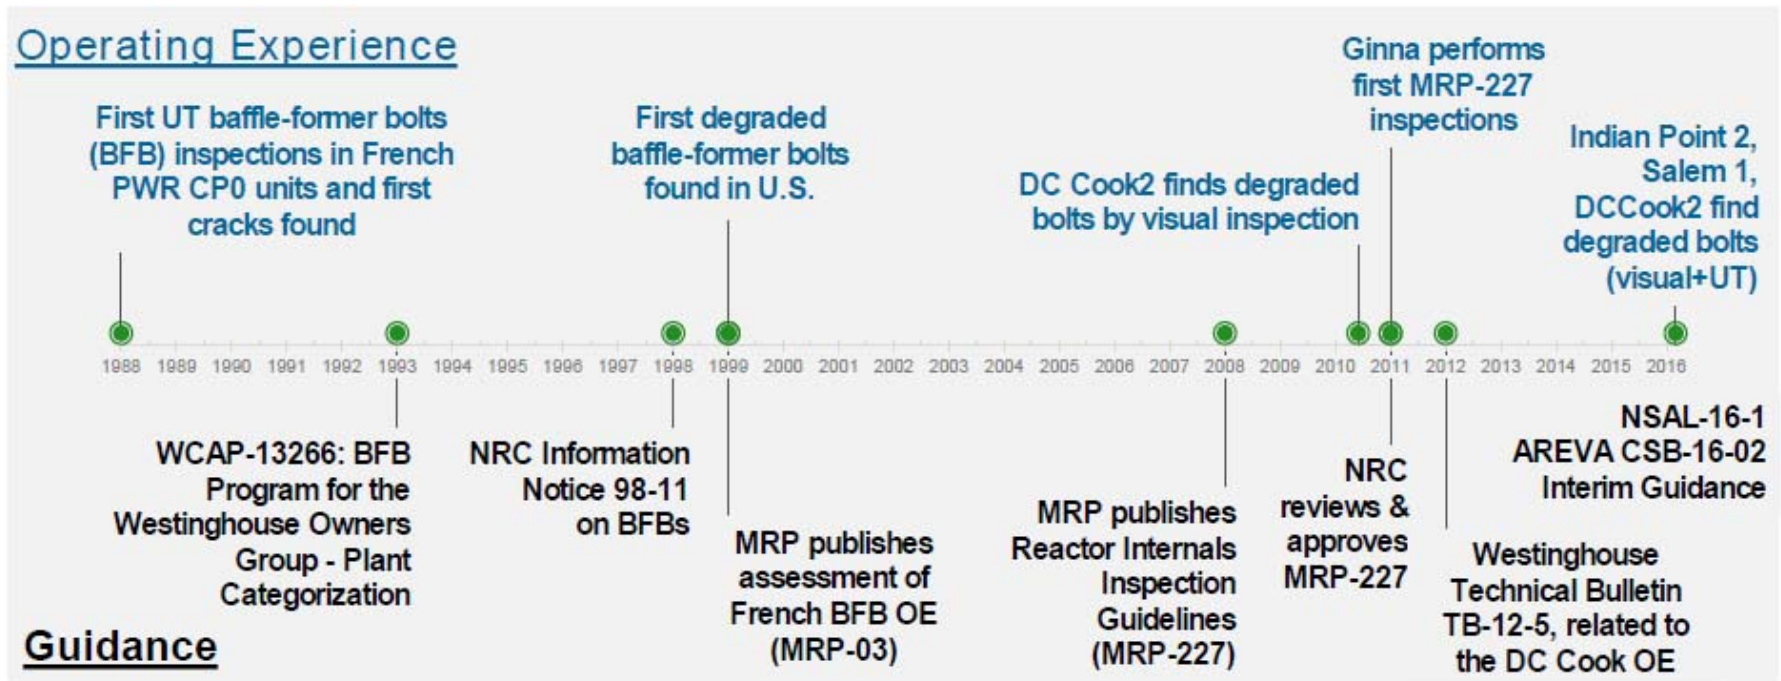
Operating Experience

First UT baffle-former bolts (BFB) inspections in French PWR CP0 units and first cracks found

First degraded baffle-former bolts found in U.S.

DC Cook2 finds degraded bolts by visual inspection

Ginna performs first MRP-227 inspections

Indian Point 2, Salem 1, DCCook2 find degraded bolts (visual+UT)

1988 1989 1990 1991 1992 1993 1994 1995 1996 1997 1998 1999 2000 2001 2002 2003 2004 2005 2006 2007 2008 2009 2010 2011 2012 2013 2014 2015 2016

WCAP-13266: BFB Program for the Westinghouse Owners Group - Plant Categorization

NRC Information Notice 98-11 on BFBs

MRP publishes assessment of French BFB OE (MRP-03)

MRP publishes Reactor Internals Inspection Guidelines (MRP-227)

NRC reviews & approves MRP-227

Westinghouse Technical Bulletin TB-12-5, related to the DC Cook OE

NSAL-16-1
AREVA CSB-16-02
Interim Guidance

Guidance